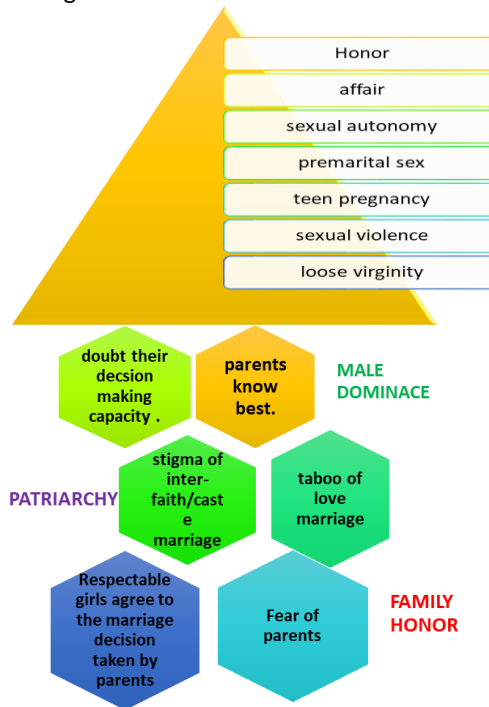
Honor

affair

sexual autonomy

premarital sex

teen pregnancy

sexual violence

loose virginity

doubt their decsion making capacity .

parents know best.

MALE DOMINACE

PATRIARCHY

stigma of inter-faith/caste marriage

taboo of love marriage

Respectable girls agree to the marriage decision taken by parents

Fear of parents

FAMILY HONOR